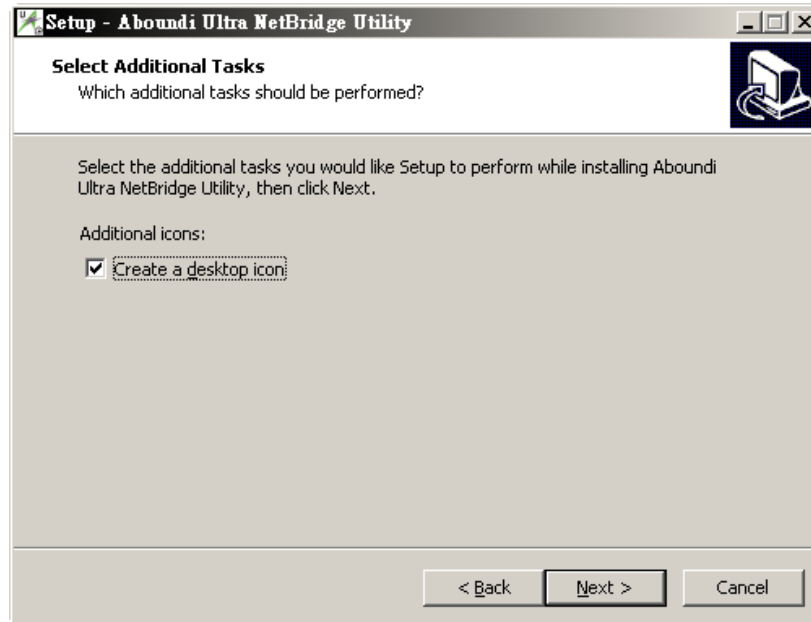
Setup - Aboundi Ultra NetBridge Utility

Select Additional Tasks
Which additional tasks should be performed?

Select the additional tasks you would like Setup to perform while installing Aboundi Ultra NetBridge Utility, then click Next.

Additional icons:

☑ Create a desktop icon

< Back Next > Cancel